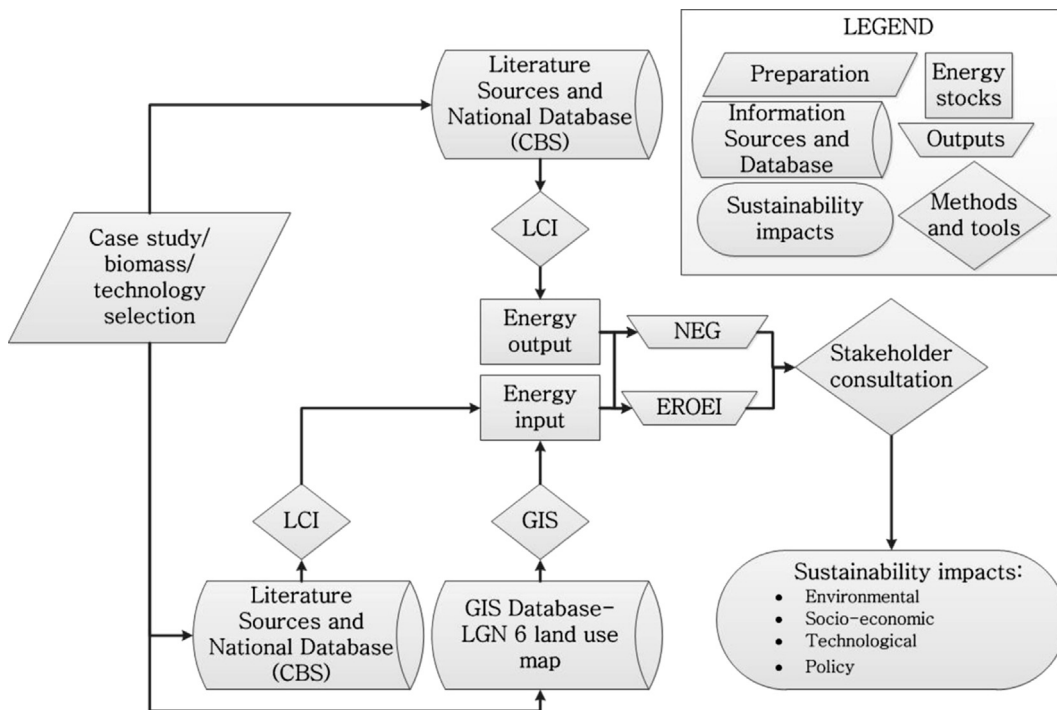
LEGEND

Preparation

Energy stocks

Information Sources and Database

Outputs

Sustainability impacts

Methods and tools

Literature Sources and National Database (CBS)

LCI

Case study/ biomass/ technology selection

Energy output

NEG

Energy input

EROEI

Stakeholder consultation

LCI

GIS

Literature Sources and National Database (CBS)

GIS Database- LGN 6 land use map

Sustainability impacts:
- Environmental
- Socio-economic
- Technological
- Policy